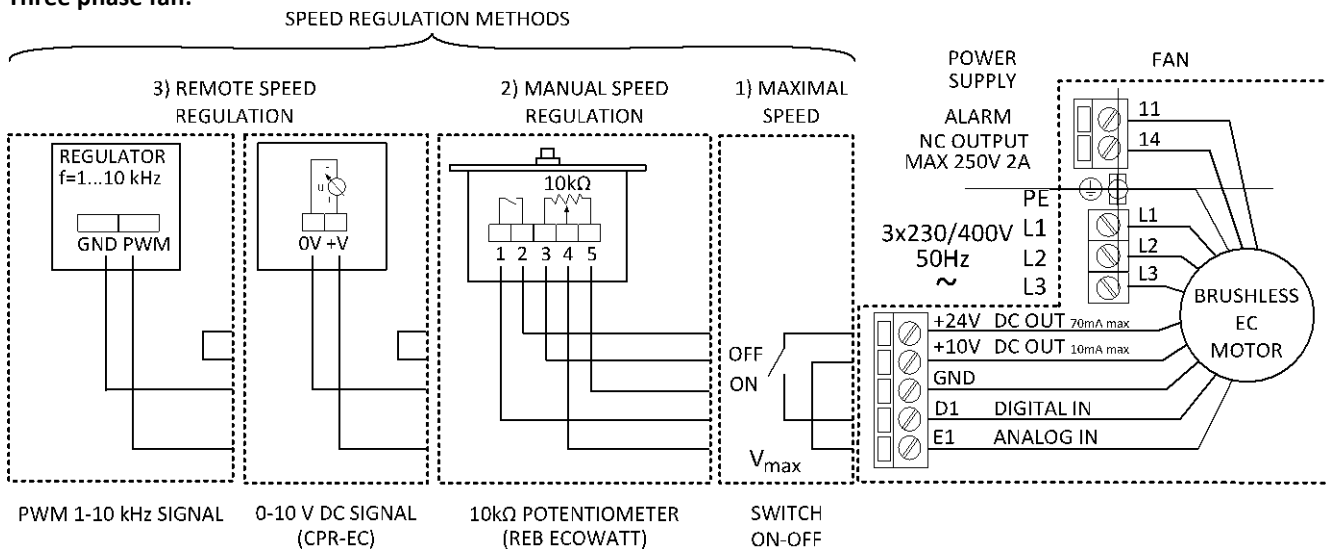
Three phase fan:

SPEED REGULATION METHODS

3) REMOTE SPEED REGULATION

2) MANUAL SPEED REGULATION

1) MAXIMAL SPEED

POWER SUPPLY

FAN

REGULATOR
f=1...10 kHz

GND PWM

u

0V +V

10kΩ

1 2 3 4 5

OFF

ON

$V_{max}$

ALARM
NC OUTPUT
MAX 250V 2A

11
14

PE
L1
L2
L3

3x230/400V
50Hz
~

L1
L2
L3

BRUSHLESS EC MOTOR

+24V DC OUT 70mA max
+10V DC OUT 10mA max
GND
D1 DIGITAL IN
E1 ANALOG IN

PWM 1-10 kHz SIGNAL

0-10 V DC SIGNAL (CPR-EC)

10kΩ POTENTIOMETER (REB ECOWATT)

SWITCH ON-OFF